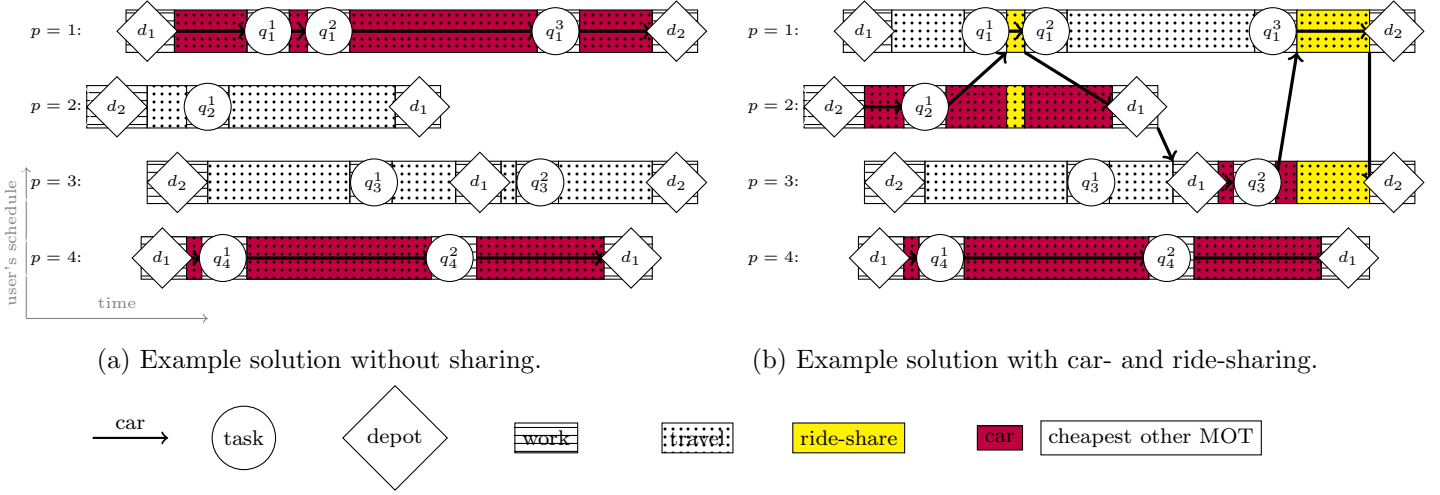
$p = 1$: $d_1$ $q_1^1$ $q_1^2$ $q_1^3$ $d_2$

$p = 2$: $d_2$ $q_2^1$ $d_1$

$p = 3$: $d_2$ $q_3^1$ $d_1$ $q_3^2$ $d_2$

$p = 4$: $d_1$ $q_4^1$ $q_4^2$ $d_1$

user's schedule

time

(a) Example solution without sharing.

$p = 1$: $d_1$ $q_1^1$ $q_1^2$ $q_1^3$ $d_2$

$p = 2$: $d_2$ $q_2^1$ $d_1$

$p = 3$: $d_2$ $q_3^1$ $d_1$ $q_3^2$ $d_2$

$p = 4$: $d_1$ $q_4^1$ $q_4^2$ $d_1$

(b) Example solution with car- and ride-sharing.

car task depot work travel ride-share car cheapest other MOT